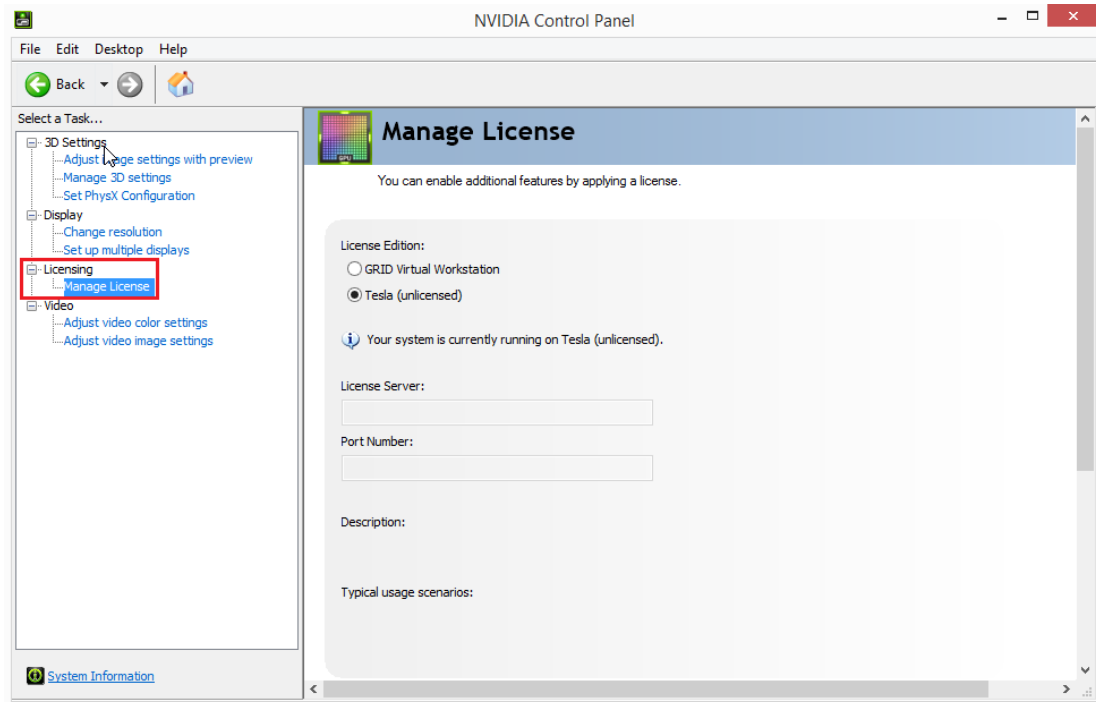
NVIDIA Control Panel

File Edit Desktop Help

Back

Select a Task...

3D Settings
Adjust image settings with preview
Manage 3D settings
Set PhysX Configuration
Display
Change resolution
Set up multiple displays
Licensing
Manage License
Video
Adjust video color settings
Adjust video image settings

System Information

Manage License

You can enable additional features by applying a license.

License Edition:

GRID Virtual Workstation

Tesla (unlicensed)

Your system is currently running on Tesla (unlicensed).

License Server:

Port Number:

Description:

Typical usage scenarios: